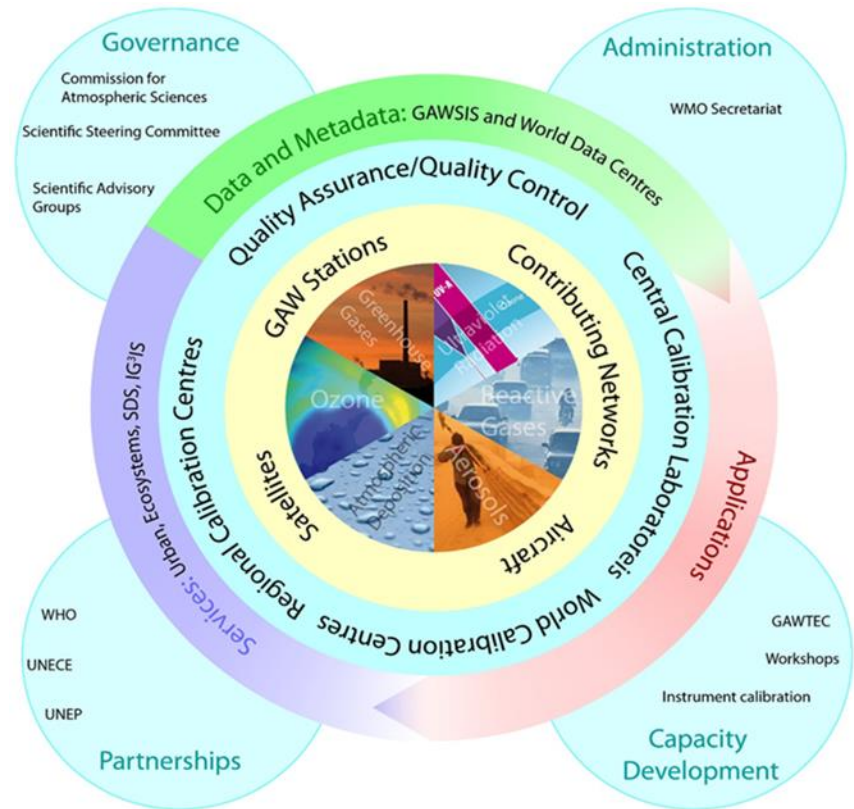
Governance

Commission for Atmospheric Sciences

Scientific Steering Committee

Scientific Advisory Groups

Administration

WMO Secretariat

Data and Metadata: GAWSIS and World Data Centres

Quality Assurance/Quality Control

GAW Stations

Contributing Networks

Central Calibration Laboratories

Greenhouse Gases

UV-X

Ultraviolet Radiation

Ozone

Reactive Gases

Atmospheric Deposition

Aerosols

Satellites

Aircraft

Regional Calibration Centres

World Calibration Centres

Applications

Services: Urban, Ecosystems, SDS, IG$^3$IS

WHO

UNECE

UNEP

Partnerships

GAWTEC

Workshops

Instrument calibration

Capacity Development